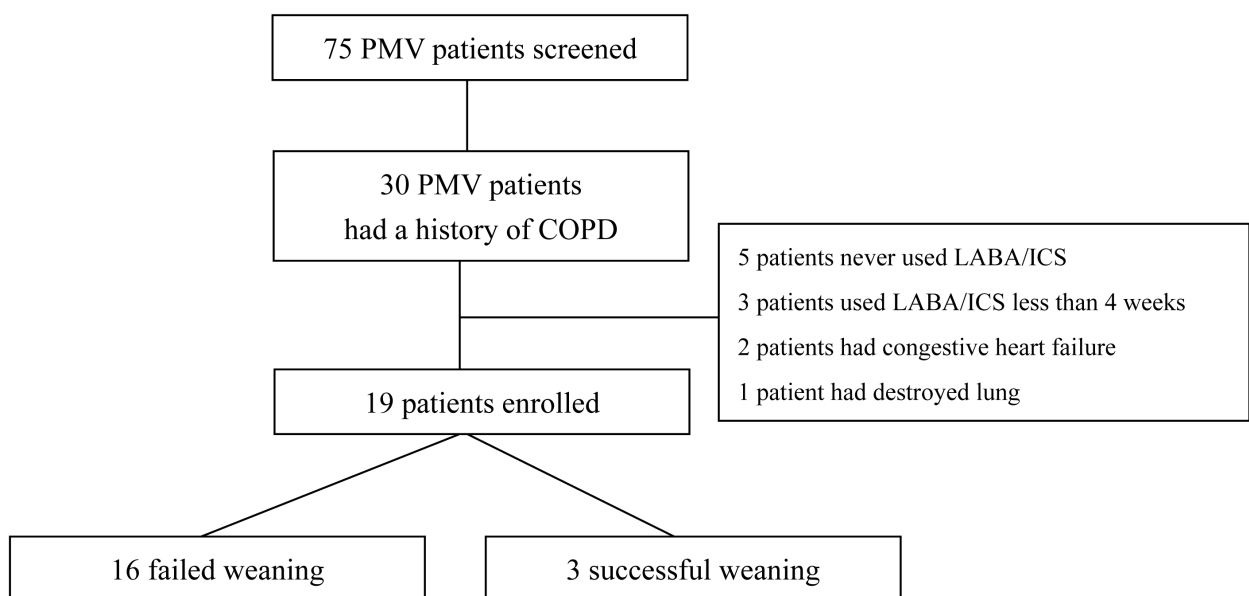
75 PMV patients screened

30 PMV patients
had a history of COPD

5 patients never used LABA/ICS
3 patients used LABA/ICS less than 4 weeks
2 patients had congestive heart failure
1 patient had destroyed lung

19 patients enrolled

16 failed weaning

3 successful weaning